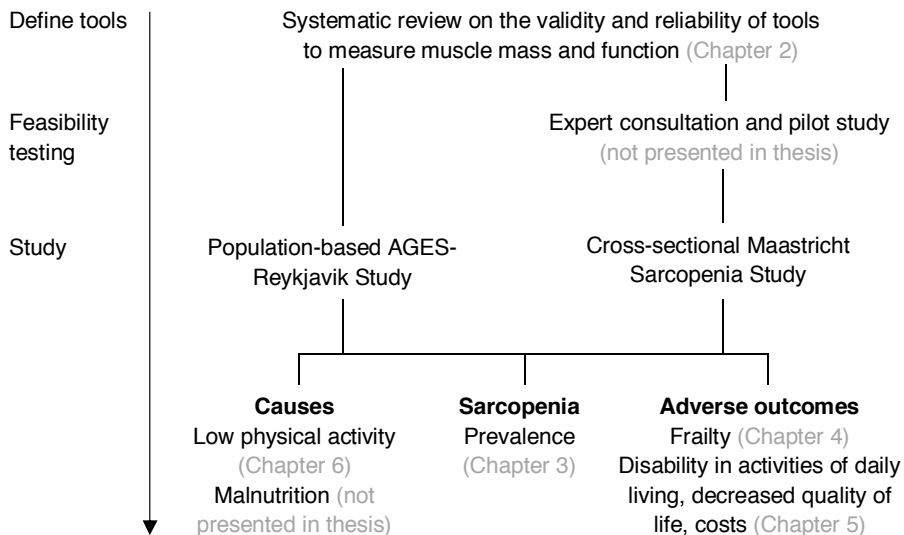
Define tools

Systematic review on the validity and reliability of tools to measure muscle mass and function (Chapter 2)

Feasibility testing

Expert consultation and pilot study (not presented in thesis)

Study

Population-based AGES-Reykjavik Study

Cross-sectional Maastricht Sarcopenia Study

**Causes**
Low physical activity (Chapter 6)
Malnutrition (not presented in thesis)

**Sarcopenia**
Prevalence (Chapter 3)

**Adverse outcomes**
Frailty (Chapter 4)
Disability in activities of daily living, decreased quality of life, costs (Chapter 5)